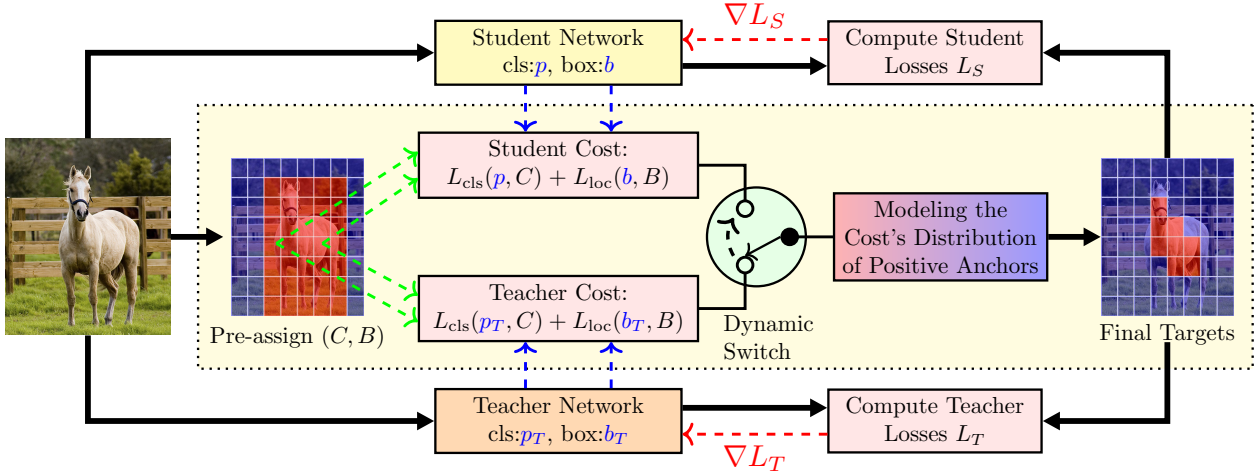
$\nabla L_S$

Student Network
cls:$p$, box:$b$

Compute Student Losses $L_S$

Student Cost:
$L_{\text{cls}}(p, C) + L_{\text{loc}}(b, B)$

Modeling the Cost's Distribution of Positive Anchors

Teacher Cost:
$L_{\text{cls}}(p_T, C) + L_{\text{loc}}(b_T, B)$

Pre-assign $(C, B)$

Dynamic Switch

Final Targets

Teacher Network
cls:$p_T$, box:$b_T$

Compute Teacher Losses $L_T$

$\nabla L_T$